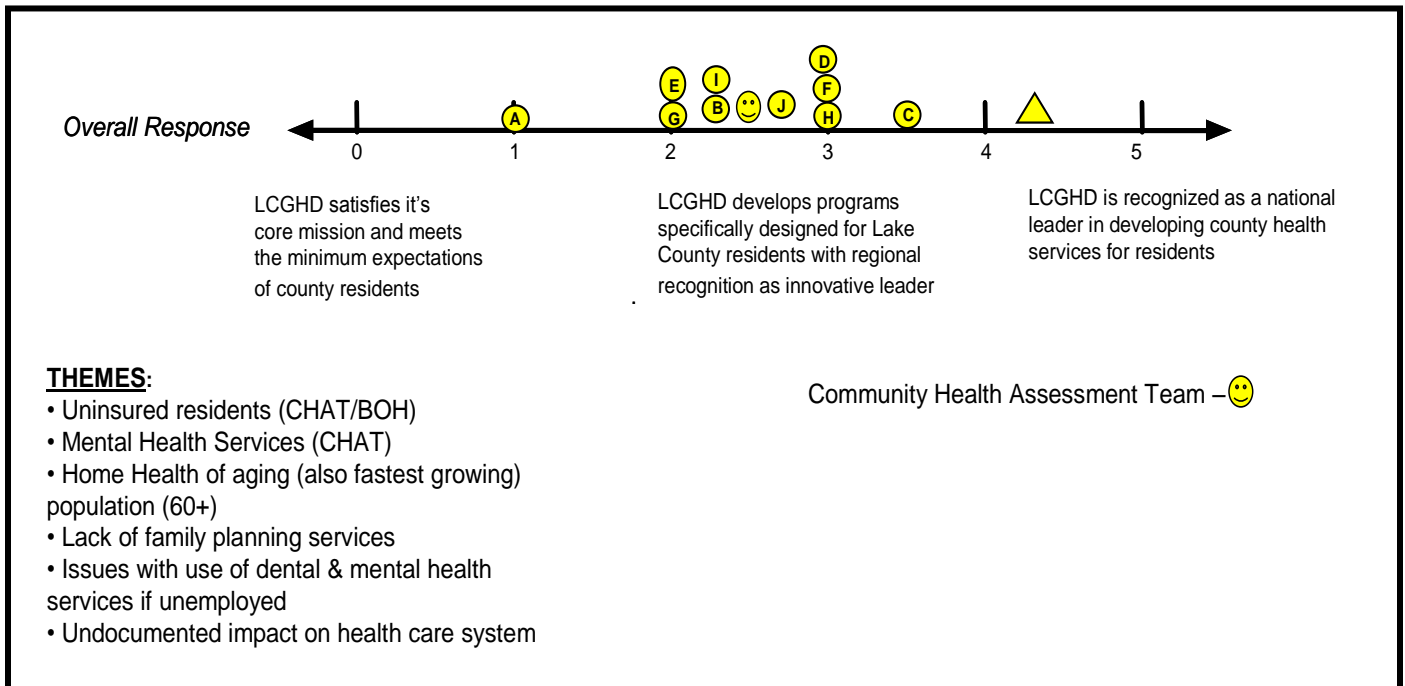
Overall Response

A E G I B J D F H C

0 1 2 3 4 5

LCGHD satisfies it's core mission and meets the minimum expectations of county residents

LCGHD develops programs specifically designed for Lake County residents with regional recognition as innovative leader

LCGHD is recognized as a national leader in developing county health services for residents

THEMES:
• Uninsured residents (CHAT/BOH)
• Mental Health Services (CHAT)
• Home Health of aging (also fastest growing) population (60+)
• Lack of family planning services
• Issues with use of dental & mental health services if unemployed
• Undocumented impact on health care system

Community Health Assessment Team –